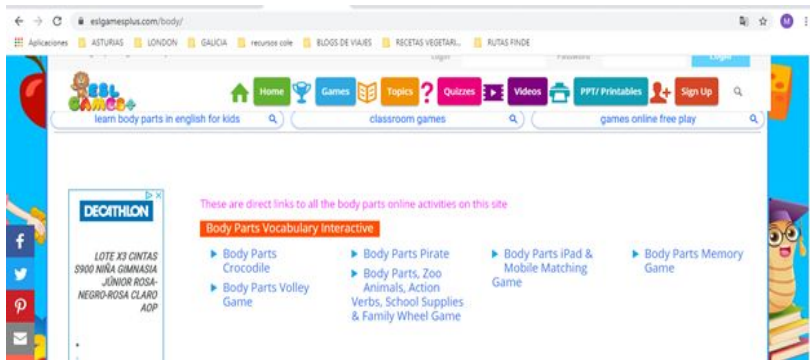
eslgamesplus.com/body/

Aplicaciones ASTURIAS LONDON GALICIA recursos cole BLOGS DE VIAJES RECETAS VEGETARI... RUTAS FINDE

Login Password Login

ESL GAMES+

Home Games Topics Quizzes Videos PPT/ Printables Sign Up

learn body parts in english for kids

classroom games

games online free play

DECATHLON

LOTE X3 CINTAS S900 NIÑA GIMNASIA JÚNIOR ROSA-NEGRO-ROSA CLARO AOP

These are direct links to all the body parts online activities on this site

Body Parts Vocabulary Interactive

Body Parts Crocodile

Body Parts Volley Game

Body Parts Pirate

Body Parts, Zoo Animals, Action Verbs, School Supplies & Family Wheel Game

Body Parts iPad & Mobile Matching Game

Body Parts Memory Game